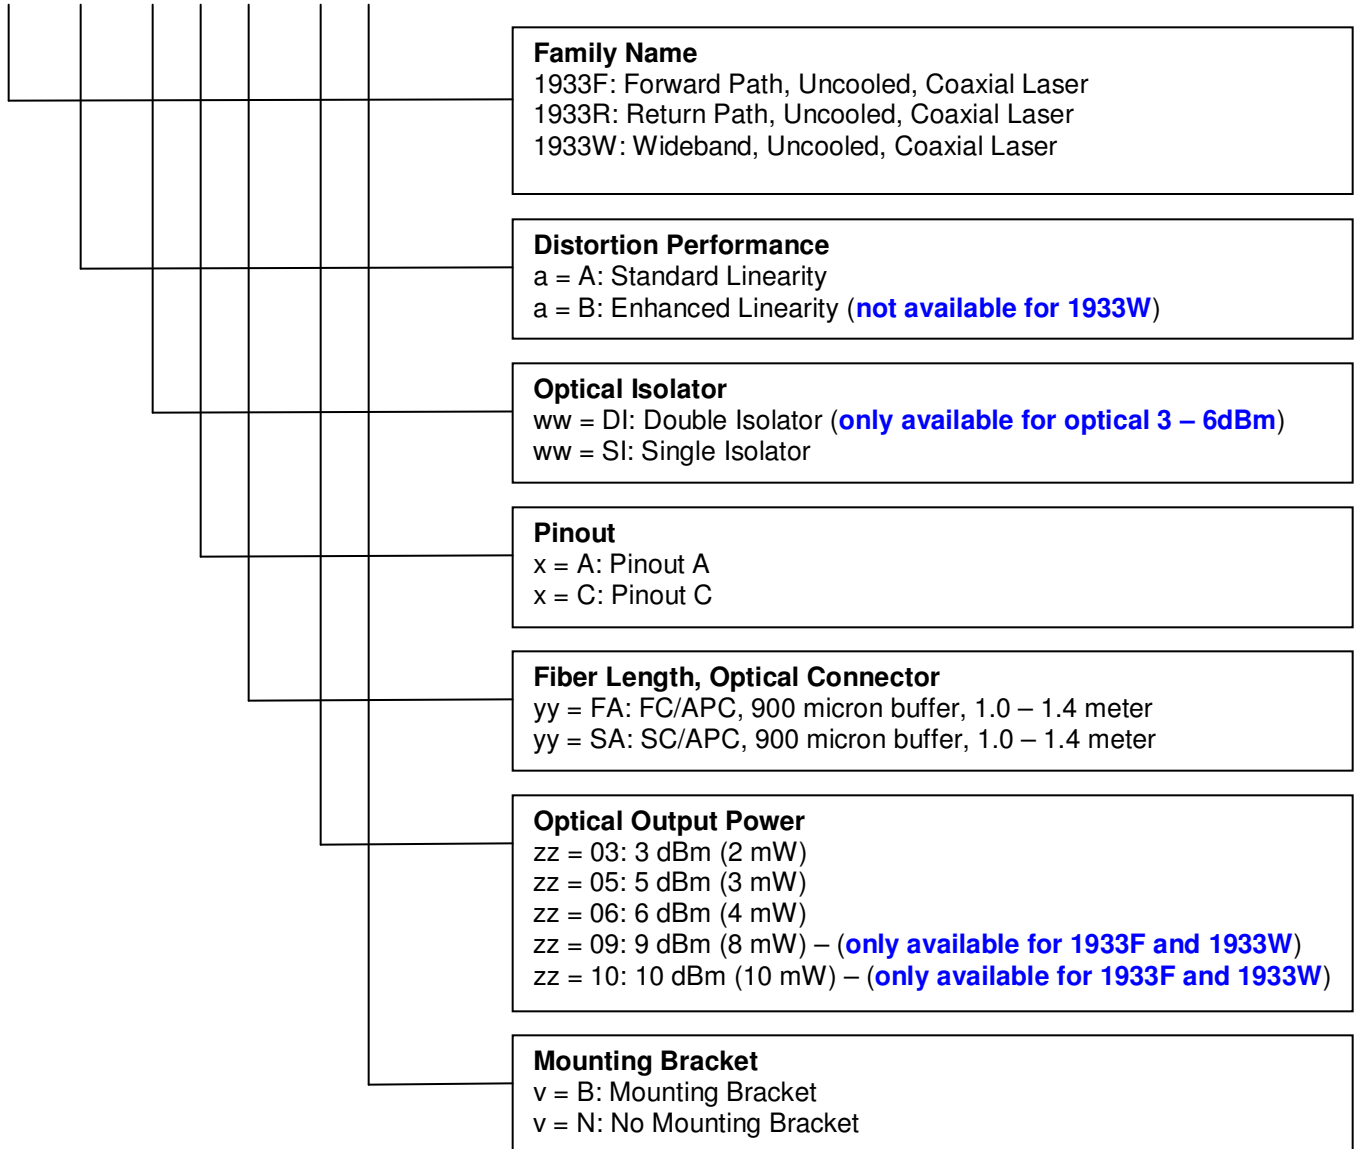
**Family Name**
1933F: Forward Path, Uncooled, Coaxial Laser
1933R: Return Path, Uncooled, Coaxial Laser
1933W: Wideband, Uncooled, Coaxial Laser

**Distortion Performance**
a = A: Standard Linearity
a = B: Enhanced Linearity (not available for 1933W)

**Optical Isolator**
ww = DI: Double Isolator (only available for optical 3 – 6dBm)
ww = SI: Single Isolator

**Pinout**
x = A: Pinout A
x = C: Pinout C

**Fiber Length, Optical Connector**
yy = FA: FC/APC, 900 micron buffer, 1.0 – 1.4 meter
yy = SA: SC/APC, 900 micron buffer, 1.0 – 1.4 meter

**Optical Output Power**
zz = 03: 3 dBm (2 mW)
zz = 05: 5 dBm (3 mW)
zz = 06: 6 dBm (4 mW)
zz = 09: 9 dBm (8 mW) – (only available for 1933F and 1933W)
zz = 10: 10 dBm (10 mW) – (only available for 1933F and 1933W)

**Mounting Bracket**
v = B: Mounting Bracket
v = N: No Mounting Bracket